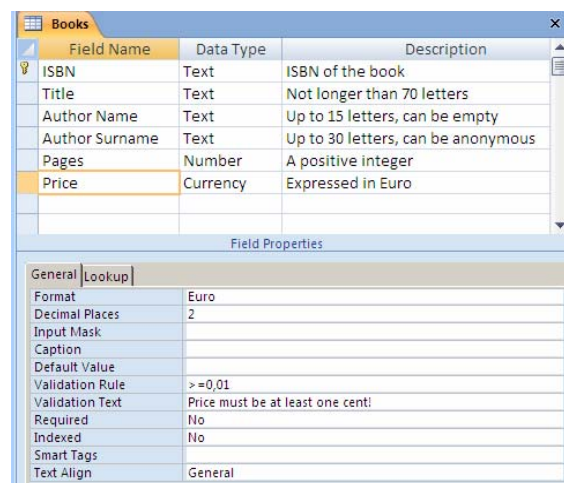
Books ×

| Field Name | Data Type | Description |
|---|---|---|
| ISBN | Text | ISBN of the book |
| Title | Text | Not longer than 70 letters |
| Author Name | Text | Up to 15 letters, can be empty |
| Author Surname | Text | Up to 30 letters, can be anonymous |
| Pages | Number | A positive integer |
| Price | Currency | Expressed in Euro |

Field Properties

General | Lookup

| | |
|---|---|
| Format | Euro |
| Decimal Places | 2 |
| Input Mask | |
| Caption | |
| Default Value | |
| Validation Rule | >=0,01 |
| Validation Text | Price must be at least one cent! |
| Required | No |
| Indexed | No |
| Smart Tags | |
| Text Align | General |